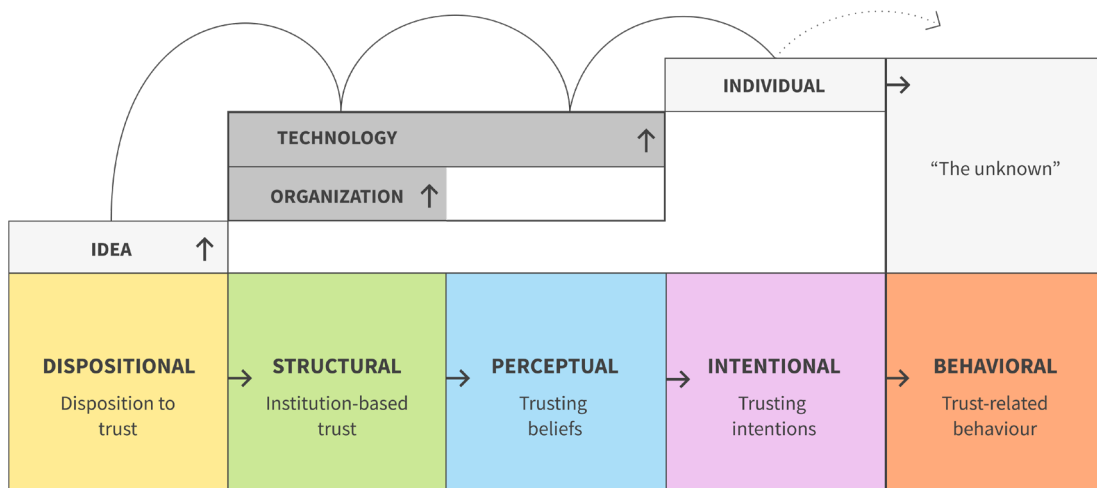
INDIVIDUAL

TECHNOLOGY

ORGANIZATION

"The unknown"

IDEA

DISPOSITIONAL
Disposition to trust

STRUCTURAL
Institution-based trust

PERCEPTUAL
Trusting beliefs

INTENTIONAL
Trusting intentions

BEHAVIORAL
Trust-related behaviour